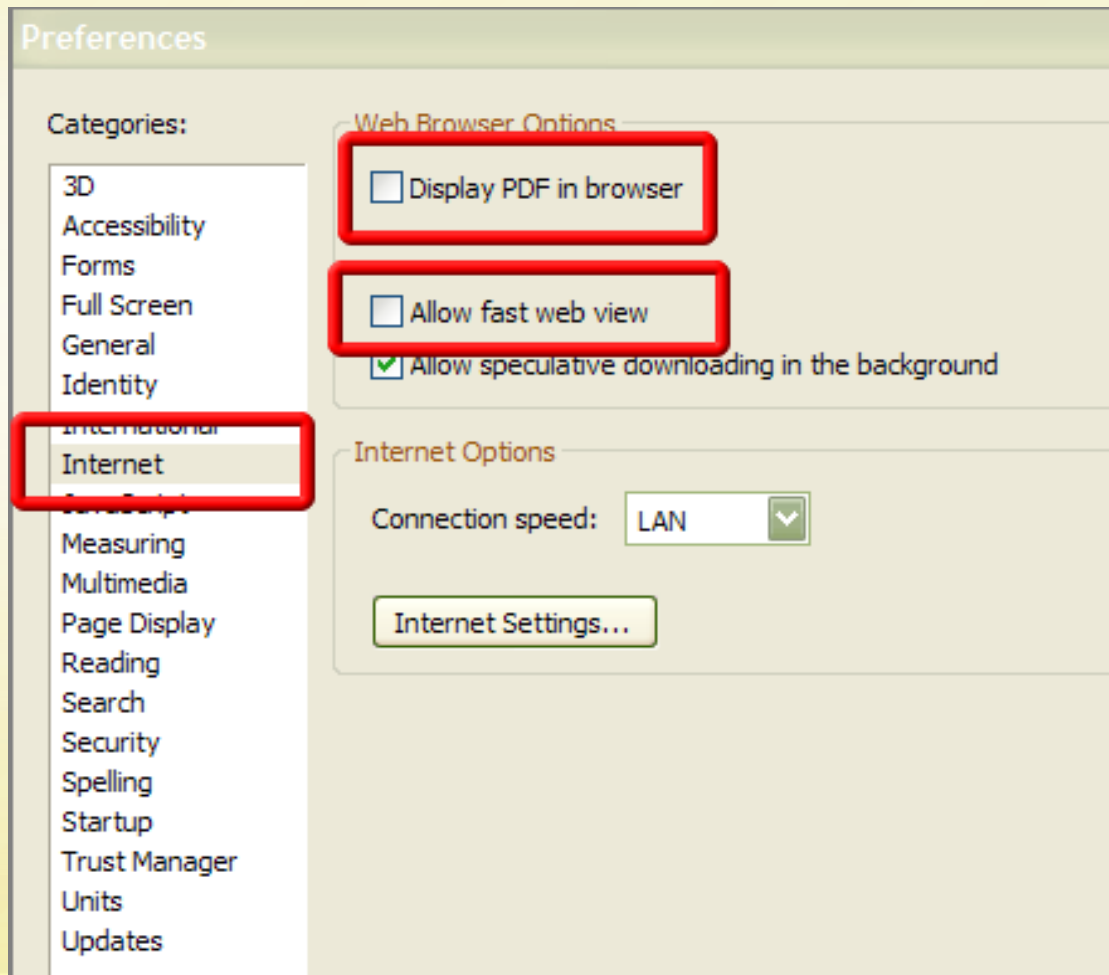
Preferences

Categories:

3D
Accessibility
Forms
Full Screen
General
Identity
International
Internet
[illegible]
Measuring
Multimedia
Page Display
Reading
Search
Security
Spelling
Startup
Trust Manager
Units
Updates

Web Browser Options

Display PDF in browser

Allow fast web view

Allow speculative downloading in the background

Internet Options

Connection speed: LAN

Internet Settings...